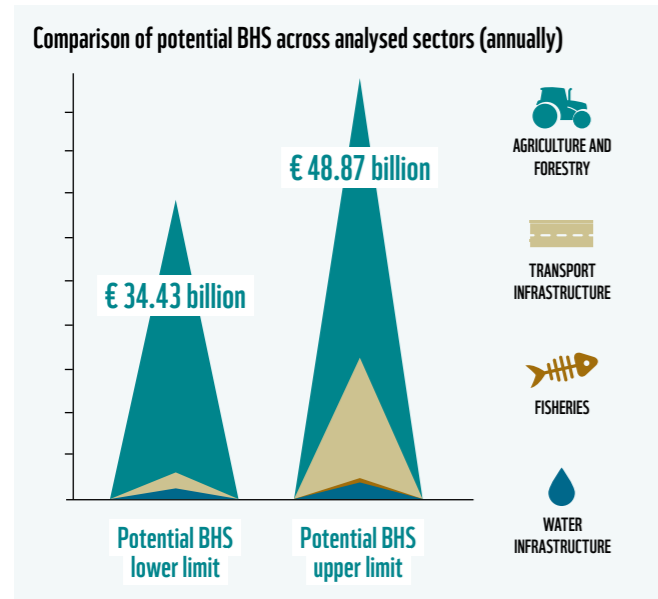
Comparison of potential BHS across analysed sectors (annually)

€ 48.87 billion

€ 34.43 billion

Potential BHS lower limit

Potential BHS upper limit

AGRICULTURE AND FORESTRY

TRANSPORT INFRASTRUCTURE

FISHERIES

WATER INFRASTRUCTURE